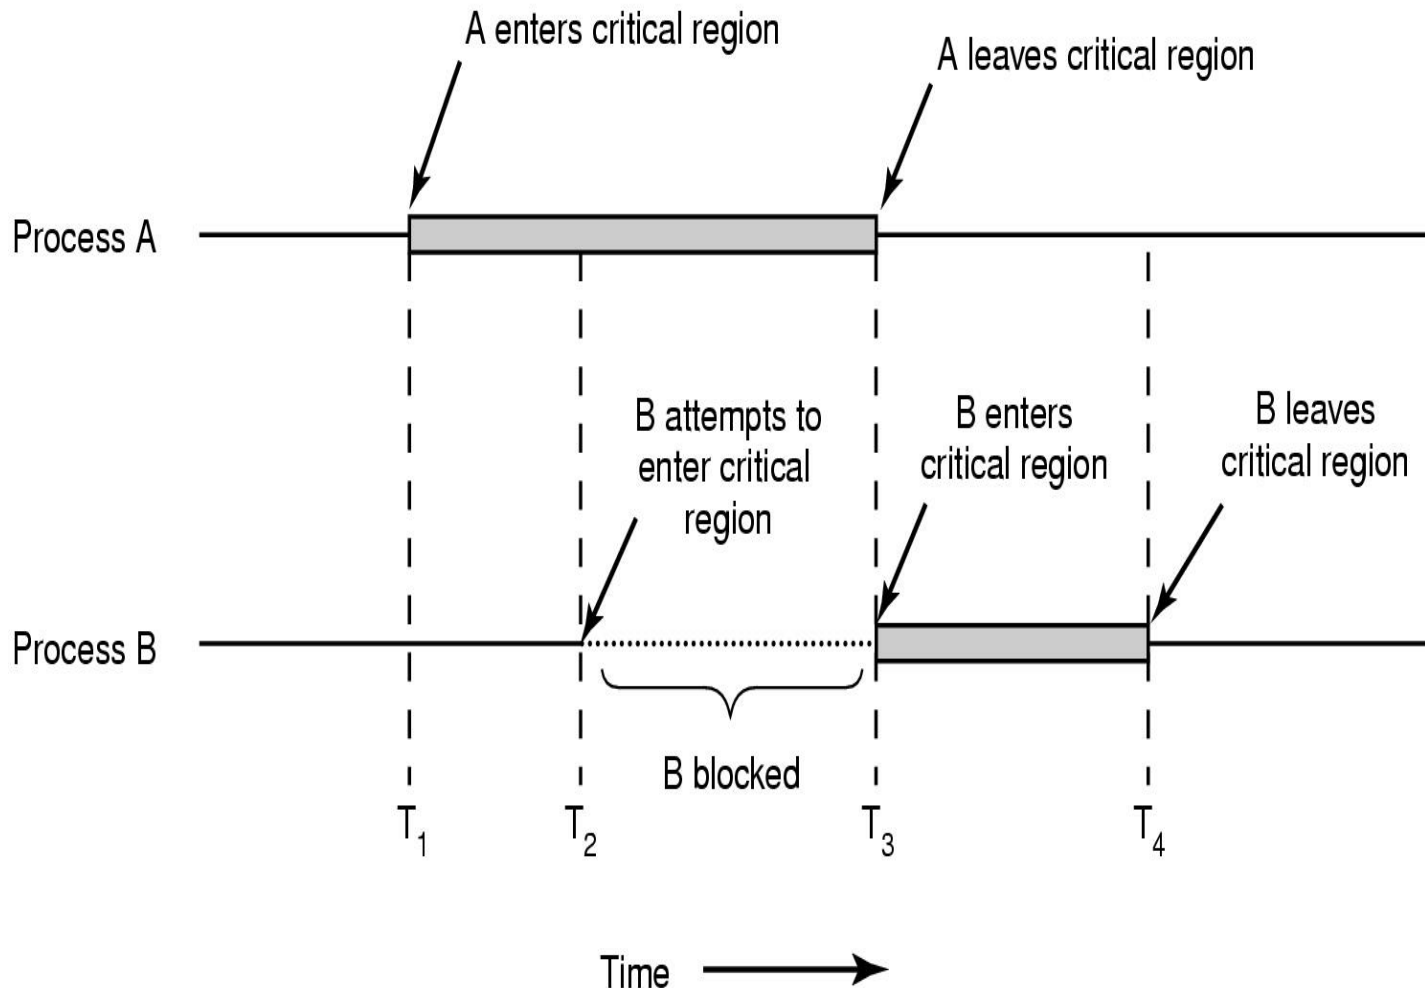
A enters critical region

A leaves critical region

Process A

B attempts to enter critical region

B enters critical region

B leaves critical region

Process B

B blocked

$T_1$

$T_2$

$T_3$

$T_4$

Time